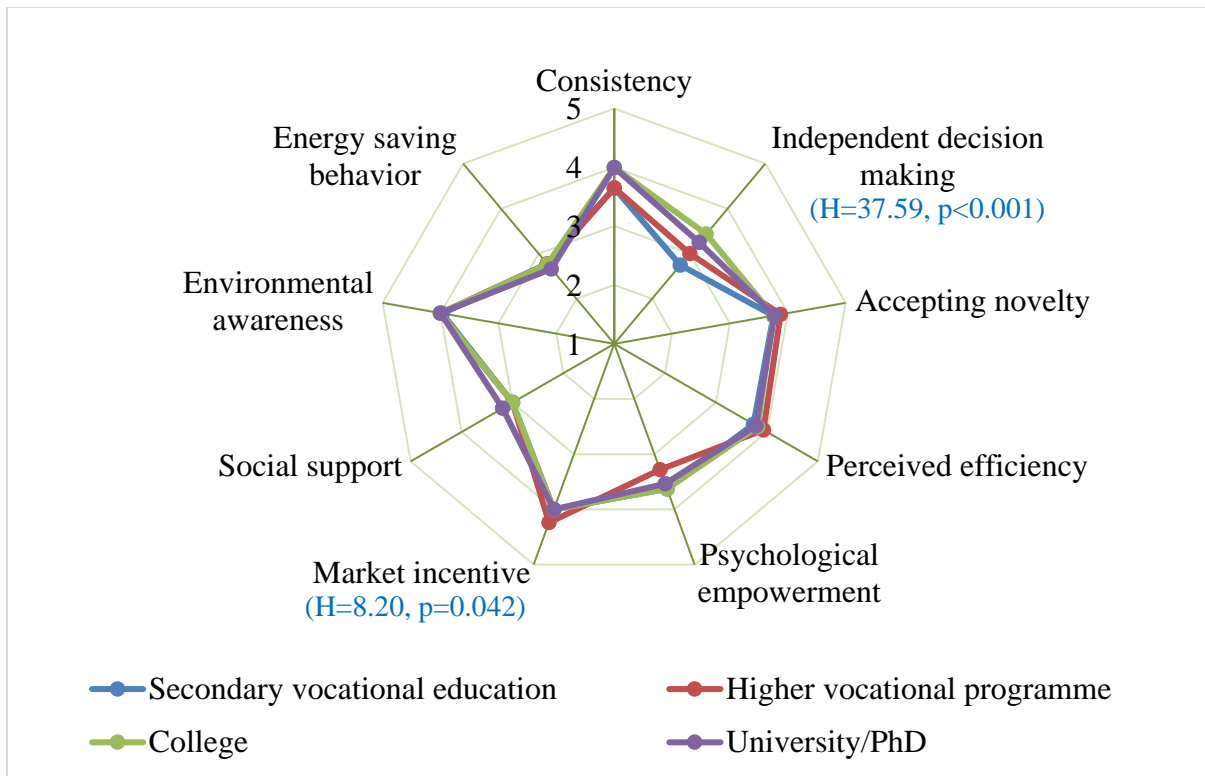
Consistency

5

4

3

2

1

Independent decision making
(H=37.59, p<0.001)

Accepting novelty

Perceived efficiency

Psychological empowerment

Market incentive
(H=8.20, p=0.042)

Social support

Environmental awareness

Energy saving behavior

Secondary vocational education
Higher vocational programme
College
University/PhD